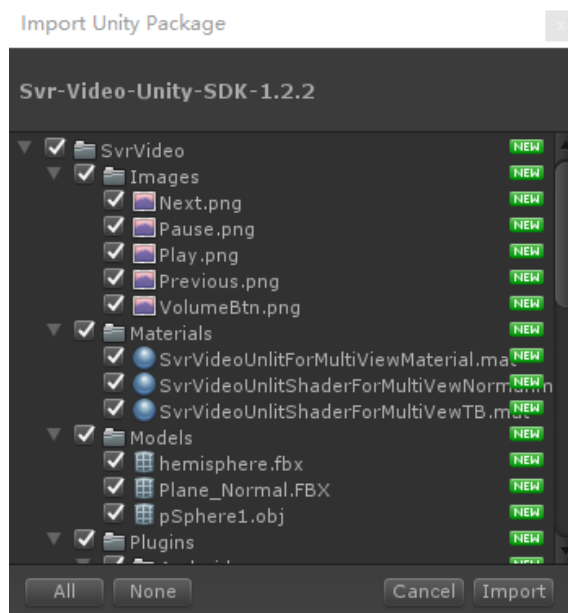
Import Unity Package

Svr-Video-Unity-SDK-1.2.2

SvrVideo NEW
Images NEW
Next.png NEW
Pause.png NEW
Play.png NEW
Previous.png NEW
VolumeBtn.png NEW
Materials NEW
SvrVideoUnlitForMultiViewMaterial.ma NEW
SvrVideoUnlitShaderForMultiVewNorm NEW
SvrVideoUnlitShaderForMultiVewTB.m NEW
Models NEW
hemisphere.fbx NEW
Plane_Normal.FBX NEW
pSphere1.obj NEW
Plugins NEW
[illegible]

All None Cancel Import